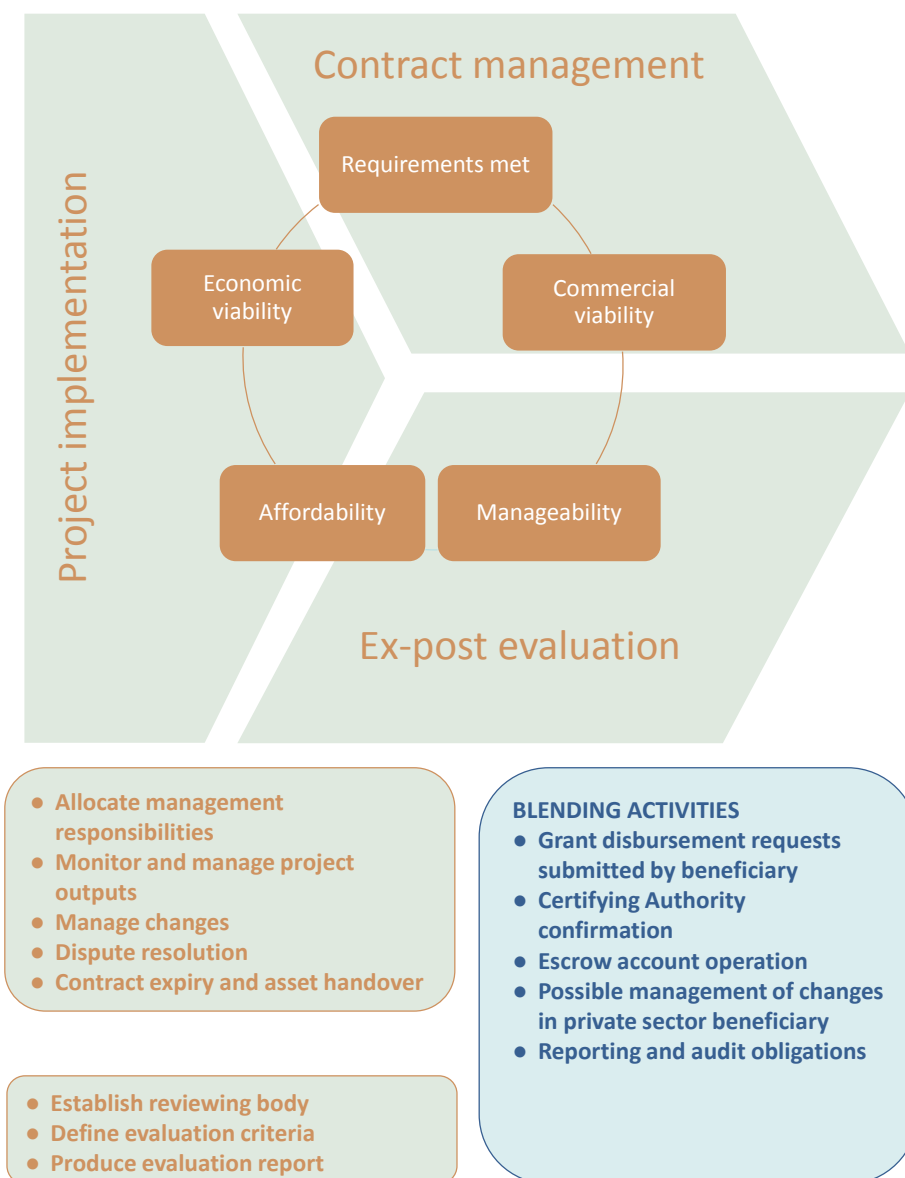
Project implementation

Contract management

Requirements met

Economic viability

Commercial viability

Affordability

Manageability

Ex-post evaluation

- Allocate management responsibilities
- Monitor and manage project outputs
- Manage changes
- Dispute resolution
- Contract expiry and asset handover

BLENDING ACTIVITIES
- Grant disbursement requests submitted by beneficiary
- Certifying Authority confirmation
- Escrow account operation
- Possible management of changes in private sector beneficiary
- Reporting and audit obligations

- Establish reviewing body
- Define evaluation criteria
- Produce evaluation report